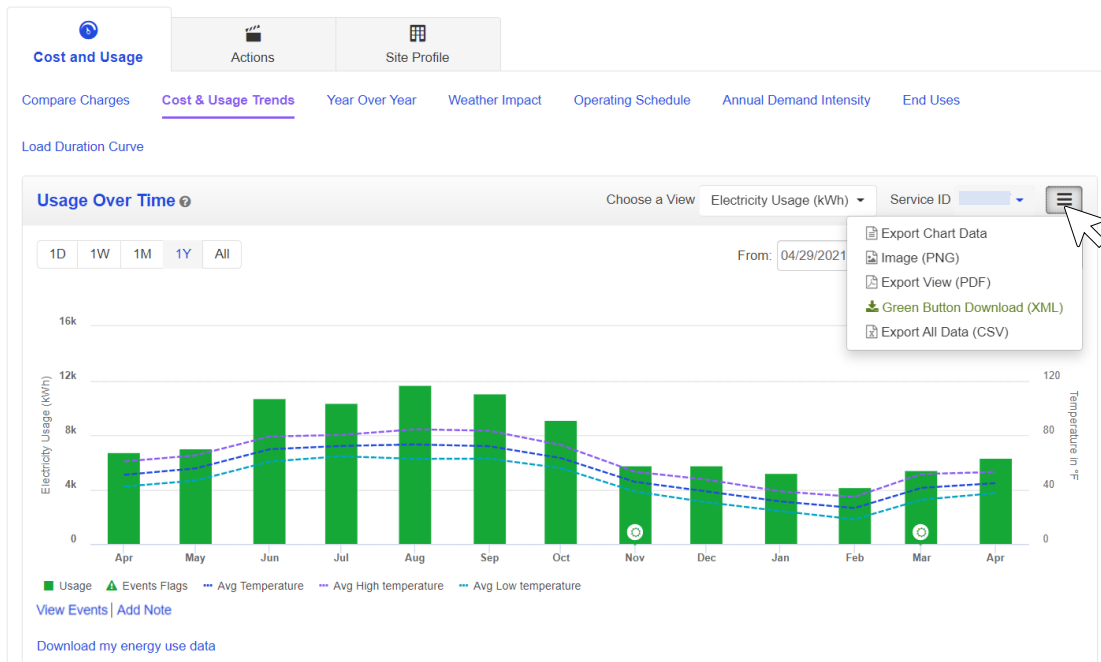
Cost and Usage | Actions | Site Profile

Compare Charges | Cost & Usage Trends | Year Over Year | Weather Impact | Operating Schedule | Annual Demand Intensity | End Uses

Load Duration Curve

Usage Over Time

Choose a View: Electricity Usage (kWh)

Service ID

Export Chart Data
Image (PNG)
Export View (PDF)
Green Button Download (XML)
Export All Data (CSV)

1D | 1W | 1M | 1Y | All

From: 04/29/2021

16k
12k
8k
4k
0

Electricity Usage (kWh)

120
80
40
0

Temperature in °F

Apr May Jun Jul Aug Sep Oct Nov Dec Jan Feb Mar Apr

Usage | Events Flags | Avg Temperature | Avg High temperature | Avg Low temperature

View Events | Add Note

Download my energy use data